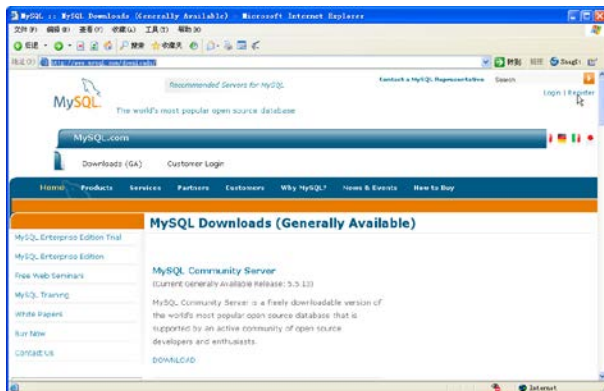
MySQL :: MySQL Downloads (Generally Available) - Microsoft Internet Explorer

文件(F) 编辑(E) 查看(V) 收藏(A) 工具(T) 帮助(H)

后退 搜索 收藏夹

地址(D) http://www.mysql.com/downloads/ 转到 链接 Google

Recommended Servers for MySQL

Contact a MySQL Representative Search

MySQL

The world's most popular open source database

Login | Register

MySQL.com

Downloads (GA) Customer Login

Home Products Services Partners Customers Why MySQL? News & Events How to Buy

MySQL Enterprise Edition Trial

MySQL Enterprise Edition

Free Web Seminars

MySQL Training

White Papers

Buy Now

Contact Us

MySQL Downloads (Generally Available)

MySQL Community Server

(Current Generally Available Release: 5.5.13)

MySQL Community Server is a freely downloadable version of the world's most popular open source database that is supported by an active community of open source developers and enthusiasts.

DOWNLOAD

Internet